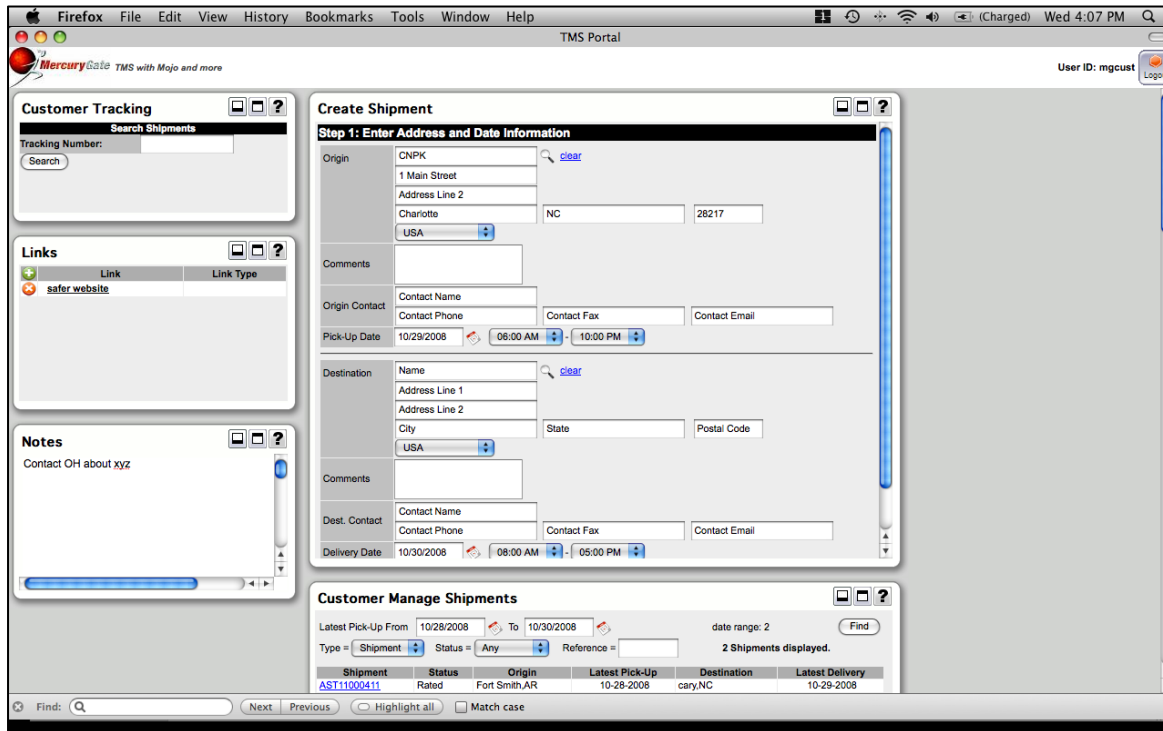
Firefox File Edit View History Bookmarks Tools Window Help (Charged) Wed 4:07 PM

TMS Portal

MercuryGate TMS with Mojo and more

User ID: mgcust

Logo

Customer Tracking

Search Shipments

Tracking Number:

Search

Links

| Link | Link Type |
|---|---|
| safer website | |

Notes

Contact OH about xyz

Create Shipment

Step 1: Enter Address and Date Information

Origin CNPK clear
1 Main Street
Address Line 2
Charlotte NC 28217
USA

Comments

Origin Contact Contact Name
Contact Phone Contact Fax Contact Email

Pick-Up Date 10/29/2008 06:00 AM - 10:00 PM

Destination Name clear
Address Line 1
Address Line 2
City State Postal Code
USA

Comments

Dest. Contact Contact Name
Contact Phone Contact Fax Contact Email

Delivery Date 10/30/2008 08:00 AM - 05:00 PM

Customer Manage Shipments

Latest Pick-Up From 10/28/2008 To 10/30/2008 date range: 2 Find

Type = Shipment Status = Any Reference = 2 Shipments displayed.

| Shipment | Status | Origin | Latest Pick-Up | Destination | Latest Delivery |
|---|---|---|---|---|---|
| AST11000411 | Rated | Fort Smith,AR | 10-28-2008 | cary,NC | 10-29-2008 |

Find: Next Previous Highlight all Match case